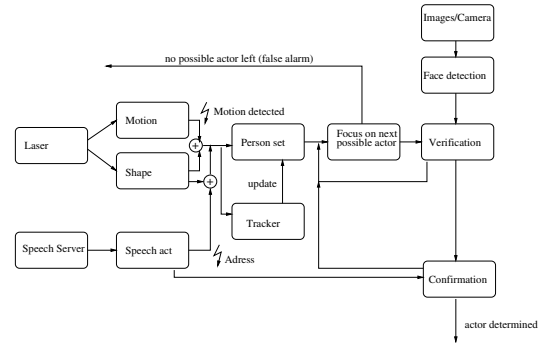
Images/Camera

no possible actor left (false alarm)

Face detection

Motion detected

Motion

Laser

Person set

Focus on next possible actor

Verification

Shape

update

Tracker

Speech Server

Speech act

Adress

Confirmation

actor determined